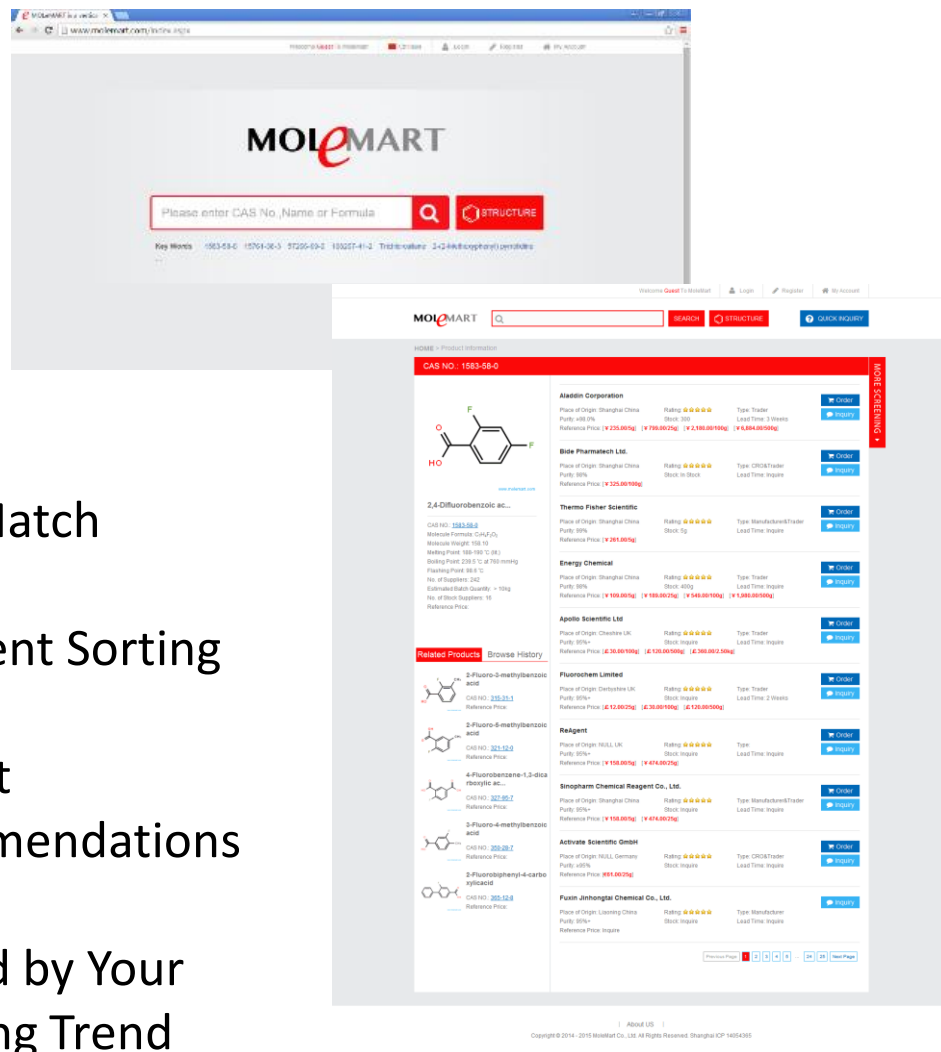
MOLeMART | www.molemart.com/index.aspx

Welcome Guest To MoleMart | Login | Register | My Account

MOLeMART

Please enter CAS No.,Name or Formula

STRUCTURE

Key Words: 1583-58-0 15761-38-3 57260-09-2 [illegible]

Welcome Guest To MoleMart | Login | Register | My Account

MOLeMART

SEARCH | STRUCTURE | QUICK INQUIRY

HOME > Product Information

CAS NO.: 1583-58-0

MORE SCREENING

2,4-Difluorobenzoic ac...

CAS NO.: 1583-58-0
Molecule Formula: $C_7H_4F_2O_2$
Molecule Weight: 158.10
Melting Point: 188-190 °C (lit.)
Boiling Point: 239.5 °C at 760 mmHg
Flashing Point: 98.6 °C
No. of Suppliers: 242
Estimated Batch Quantity: > 10kg
No. of Stock Suppliers: 16
Reference Price:

Related Products | Browse History

2-Fluoro-3-methylbenzoic acid
CAS NO.: 315-31-1
Reference Price:

2-Fluoro-5-methylbenzoic acid
CAS NO.: 321-12-0
Reference Price:

4-Fluorobenzene-1,3-dicarboxylic ac...
CAS NO.: 327-95-7
Reference Price:

3-Fluoro-4-methylbenzoic acid
CAS NO.: 350-28-7
Reference Price:

2-Fluorobiphenyl-4-carboxylicacid
CAS NO.: 365-12-8
Reference Price:

Aladdin Corporation
Place of Origin: Shanghai China | Rating: | Type: Trader
Purity: ≥98.0% | Stock: 300 | Lead Time: 3 Weeks
Reference Price: [¥235.00/5g] [¥700.00/25g] [¥2,180.00/100g] [¥6,884.00/500g]
Order | Inquiry

Bide Pharmatech Ltd.
Place of Origin: Shanghai China | Rating: | Type: CRO&Trader
Purity: 98% | Stock: In Stock | Lead Time: Inquire
Reference Price: [¥325.00/100g]
Order | Inquiry

Thermo Fisher Scientific
Place of Origin: Shanghai China | Rating: | Type: Manufacturer&Trader
Purity: 98% | Stock: 5g | Lead Time: Inquire
Reference Price: [¥261.00/5g]
Order | Inquiry

Energy Chemical
Place of Origin: Shanghai China | Rating: | Type: Trader
Purity: 98% | Stock: 400g | Lead Time: Inquire
Reference Price: [¥109.00/5g] [¥185.00/25g] [¥548.00/100g] [¥1,980.00/500g]
Order | Inquiry

Apollo Scientific Ltd
Place of Origin: Cheshire UK | Rating: | Type: Trader
Purity: 98% | Stock: Inquire | Lead Time: Inquire
Reference Price: [£30.00/100g] [£120.00/500g] [£360.00/2.50kg]
Order | Inquiry

Fluorochem Limited
Place of Origin: Derbyshire UK | Rating: | Type: Trader
Purity: 95%+ | Stock: Inquire | Lead Time: 2 Weeks
Reference Price: [£12.00/25g] [£30.00/100g] [£120.00/500g]
Order | Inquiry

ReAgent
Place of Origin: NULL UK | Rating: | Type:
Purity: 95%+ | Stock: Inquire | Lead Time: Inquire
Reference Price: [¥158.00/5g] [¥474.00/25g]
Order | Inquiry

Sinopharm Chemical Reagent Co., Ltd.
Place of Origin: Shanghai China | Rating: | Type: Manufacturer&Trader
Purity: 95%+ | Stock: Inquire | Lead Time: Inquire
Reference Price: [¥158.00/5g] [¥474.00/25g]
Order | Inquiry

Activate Scientific GmbH
Place of Origin: NULL Germany | Rating: | Type: CRO&Trader
Purity: ≥95% | Stock: Inquire | Lead Time: Inquire
Reference Price: [€61.00/25g]
Order | Inquiry

Fuxin Jinhongtai Chemical Co., Ltd.
Place of Origin: Liaoning China | Rating: | Type: Manufacturer
Purity: 95%+ | Stock: Inquire | Lead Time: Inquire
Reference Price: Inquire
Inquiry

Previous Page 1 2 3 4 5 ... 24 25 Next Page

| About US |
Copyright © 2014 - 2015 MoleMart Co., Ltd. All Rights Reserved. Shanghai ICP 14054395

Match

ent Sorting

t
mendations

d by Your
ng Trend